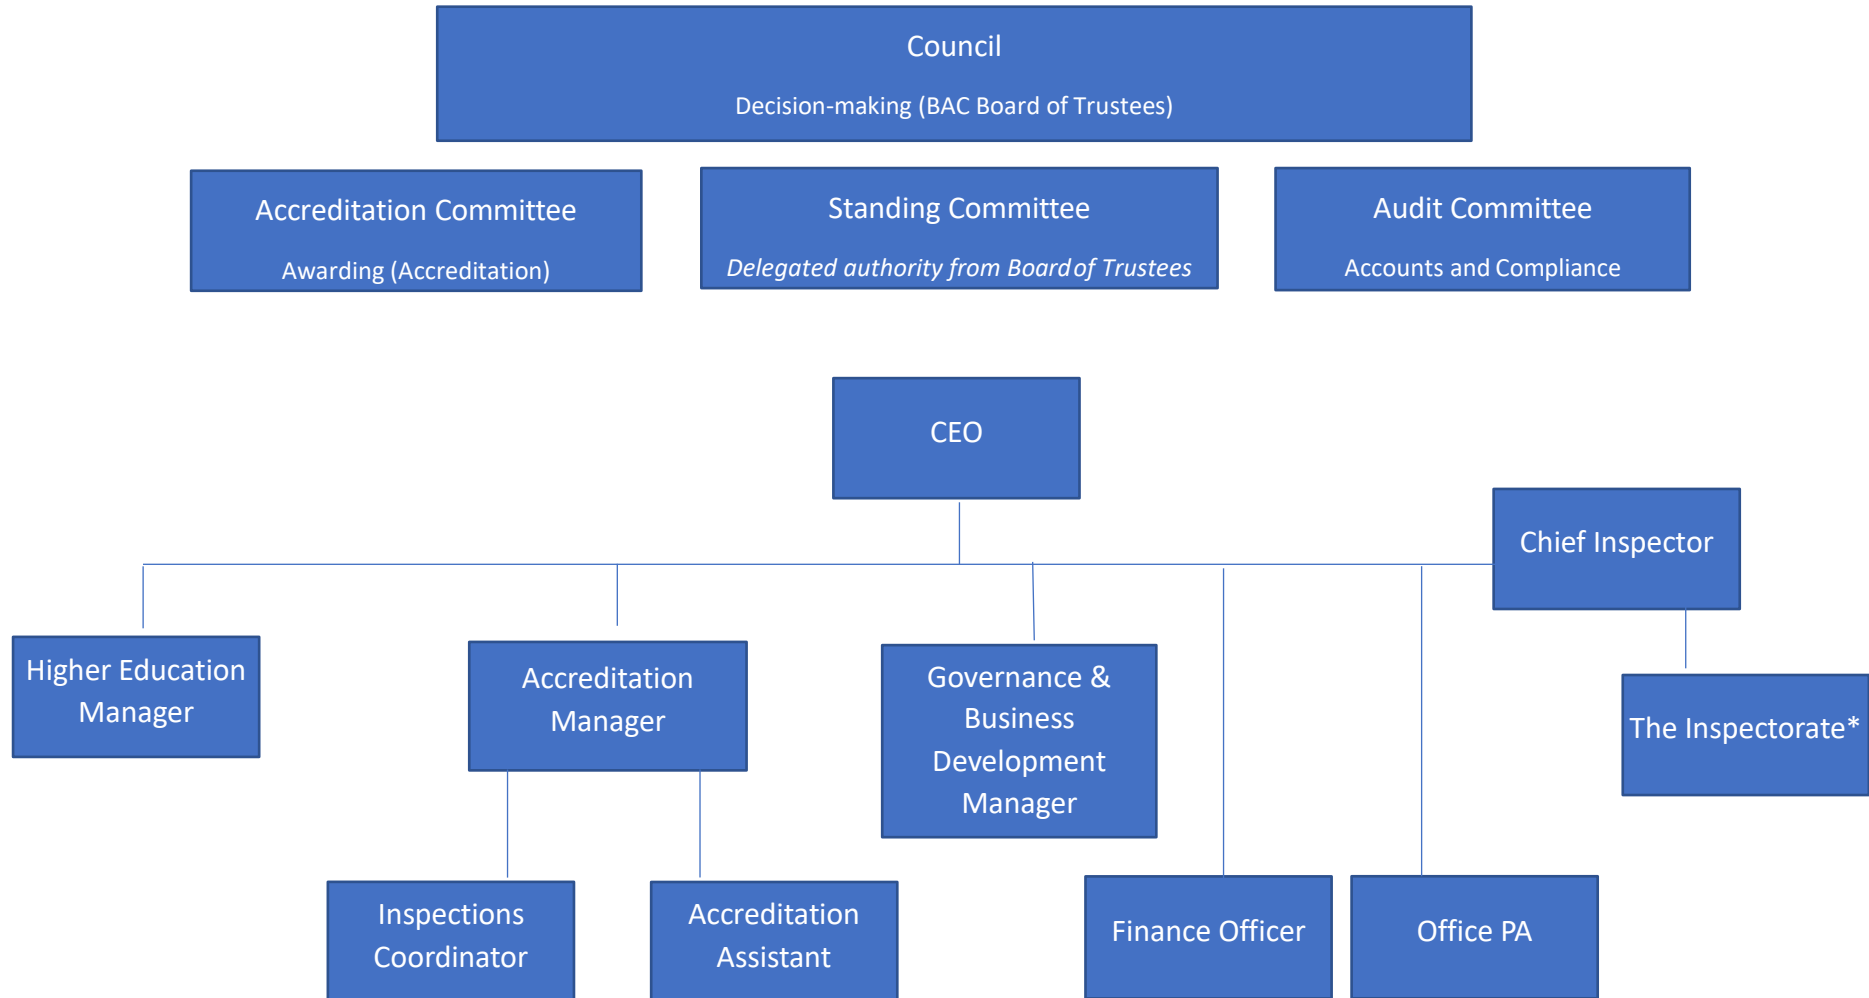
Council

Decision-making (BAC Board of Trustees)

Accreditation Committee

Awarding (Accreditation)

Standing Committee

*Delegated authority from Board of Trustees*

Audit Committee

Accounts and Compliance

CEO

Chief Inspector

Higher Education Manager

Accreditation Manager

Governance & Business Development Manager

The Inspectorate*

Inspections Coordinator

Accreditation Assistant

Finance Officer

Office PA